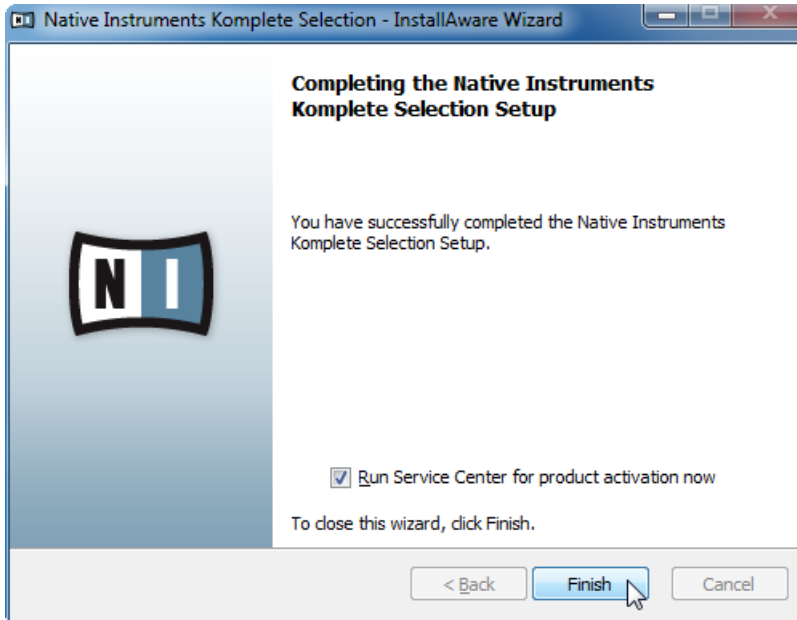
Native Instruments Komplete Selection - InstallAware Wizard

Completing the Native Instruments Komplete Selection Setup

N I

You have successfully completed the Native Instruments Komplete Selection Setup.

Run Service Center for product activation now

To close this wizard, click Finish.

< Back

Finish

Cancel